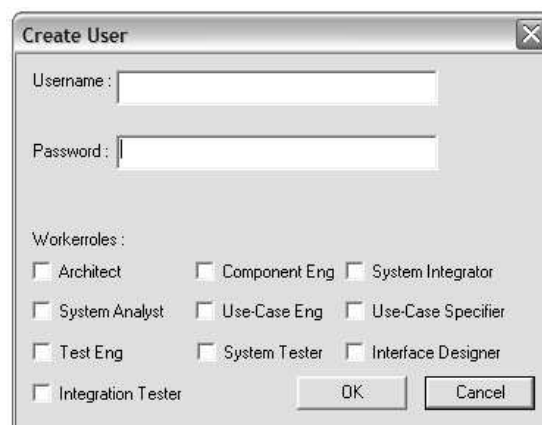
Create User

Username :

Password :

Workerroles :

Architect
Component Eng
System Integrator
System Analyst
Use-Case Eng
Use-Case Specifier
Test Eng
System Tester
Interface Designer
Integration Tester

OK
Cancel